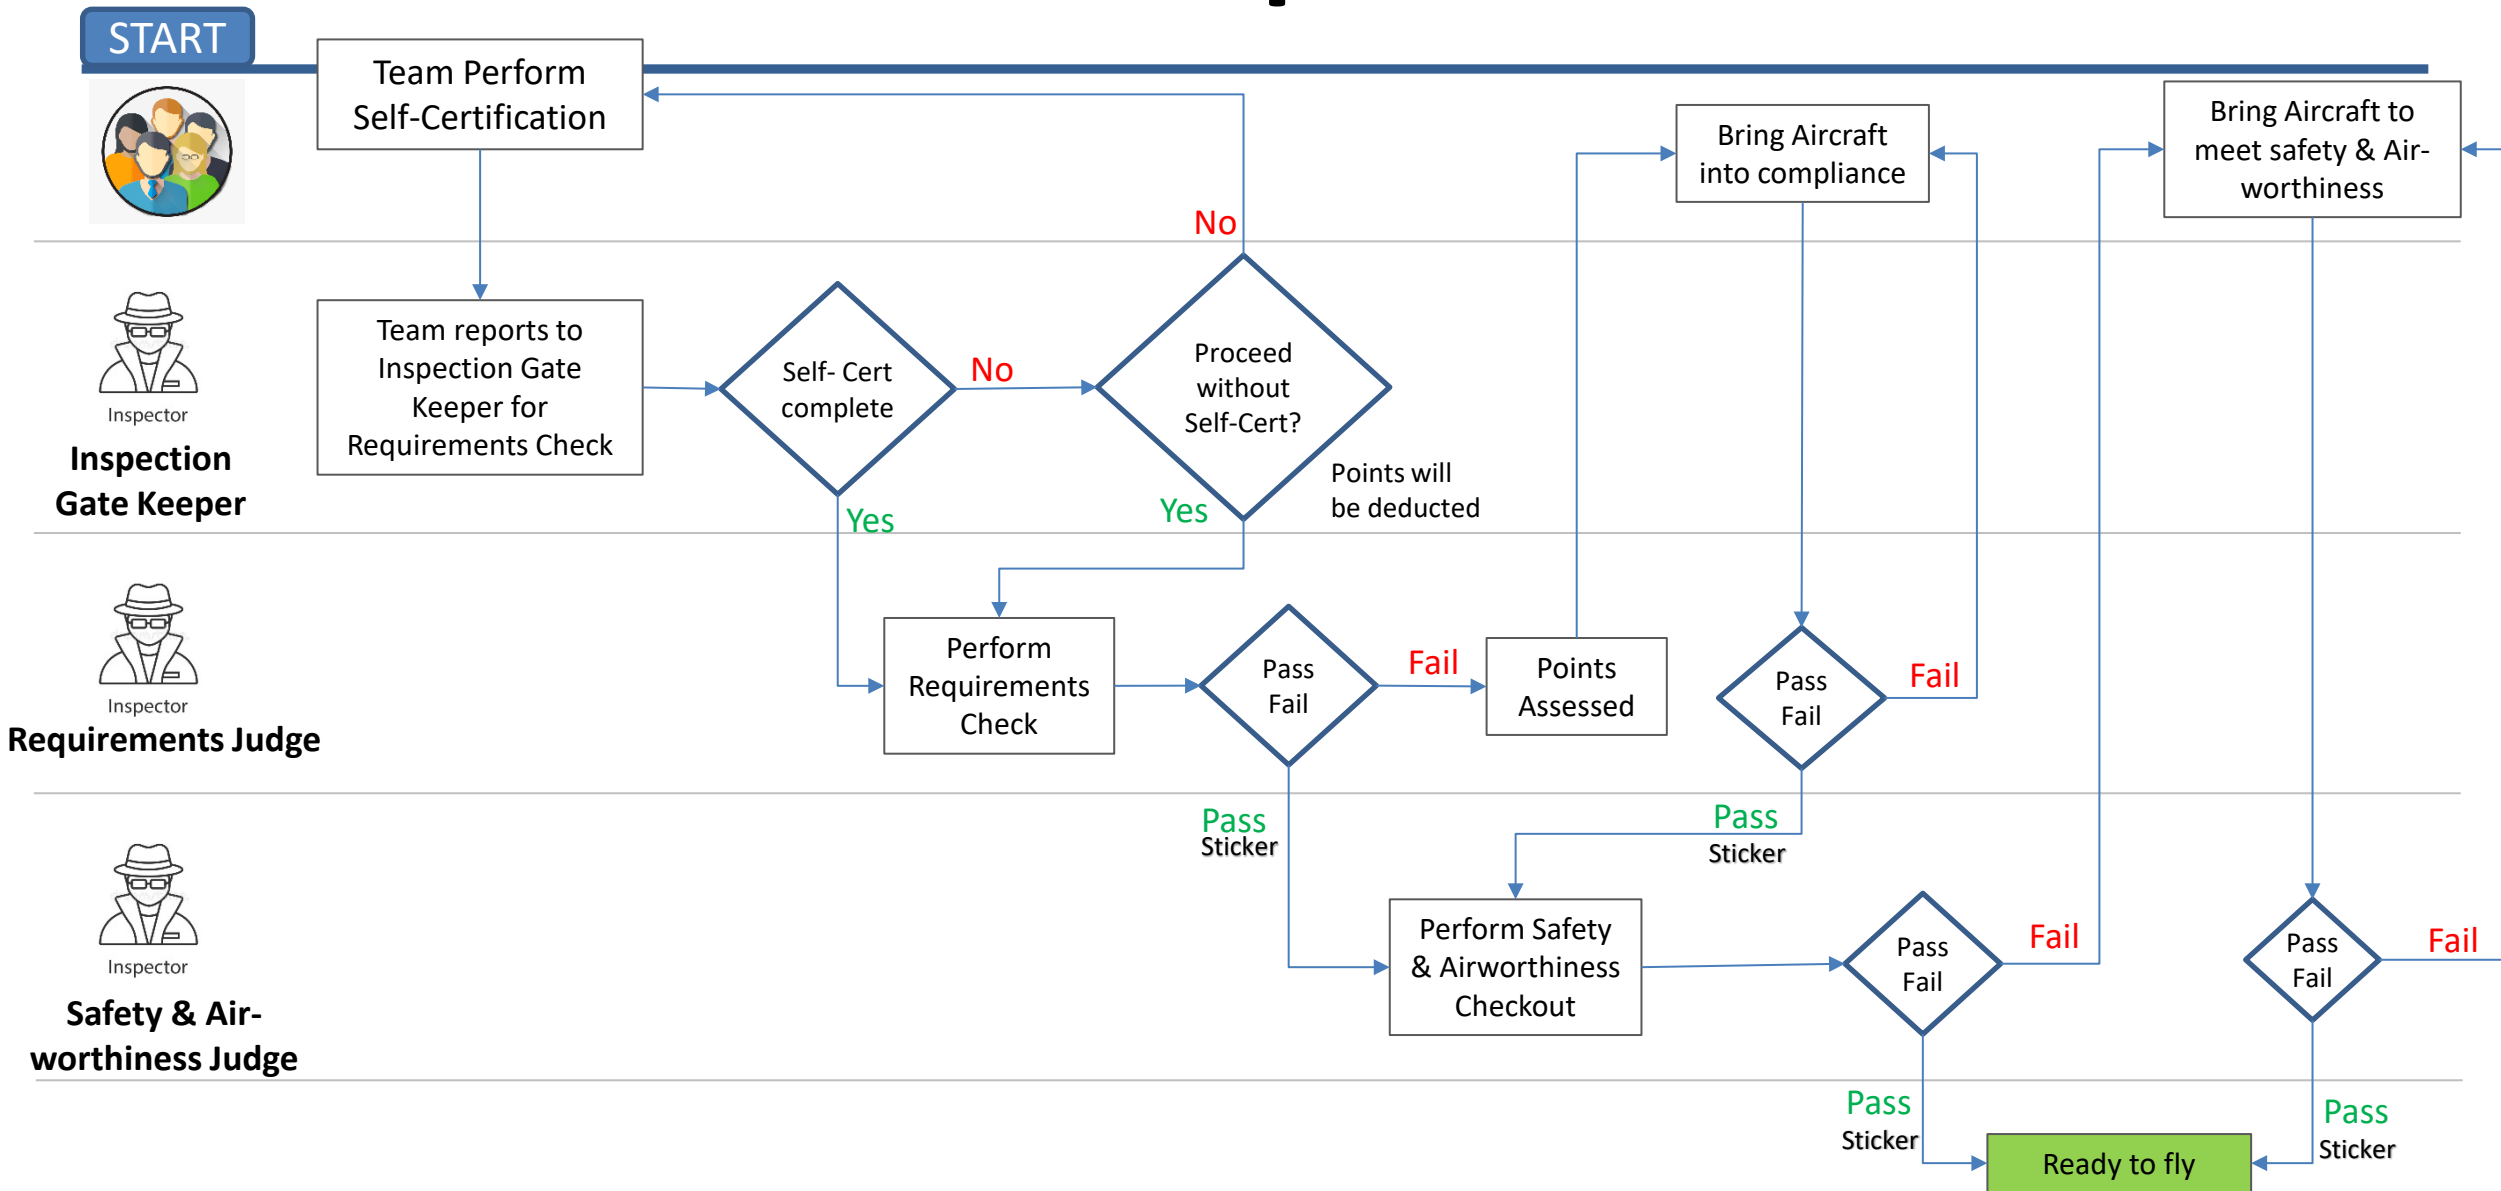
START

Team Perform Self-Certification

Bring Aircraft into compliance

Bring Aircraft to meet safety & Air-worthiness

No

Inspector
Inspection Gate Keeper

Team reports to Inspection Gate Keeper for Requirements Check

Self- Cert complete

No

Proceed without Self-Cert?

Points will be deducted

Yes

Yes

Inspector
Requirements Judge

Perform Requirements Check

Pass Fail

Fail

Points Assessed

Pass Fail

Fail

Pass
Sticker

Pass
Sticker

Inspector
Safety & Air-worthiness Judge

Perform Safety & Airworthiness Checkout

Pass Fail

Fail

Pass Fail

Fail

Pass
Sticker

Ready to fly

Pass
Sticker